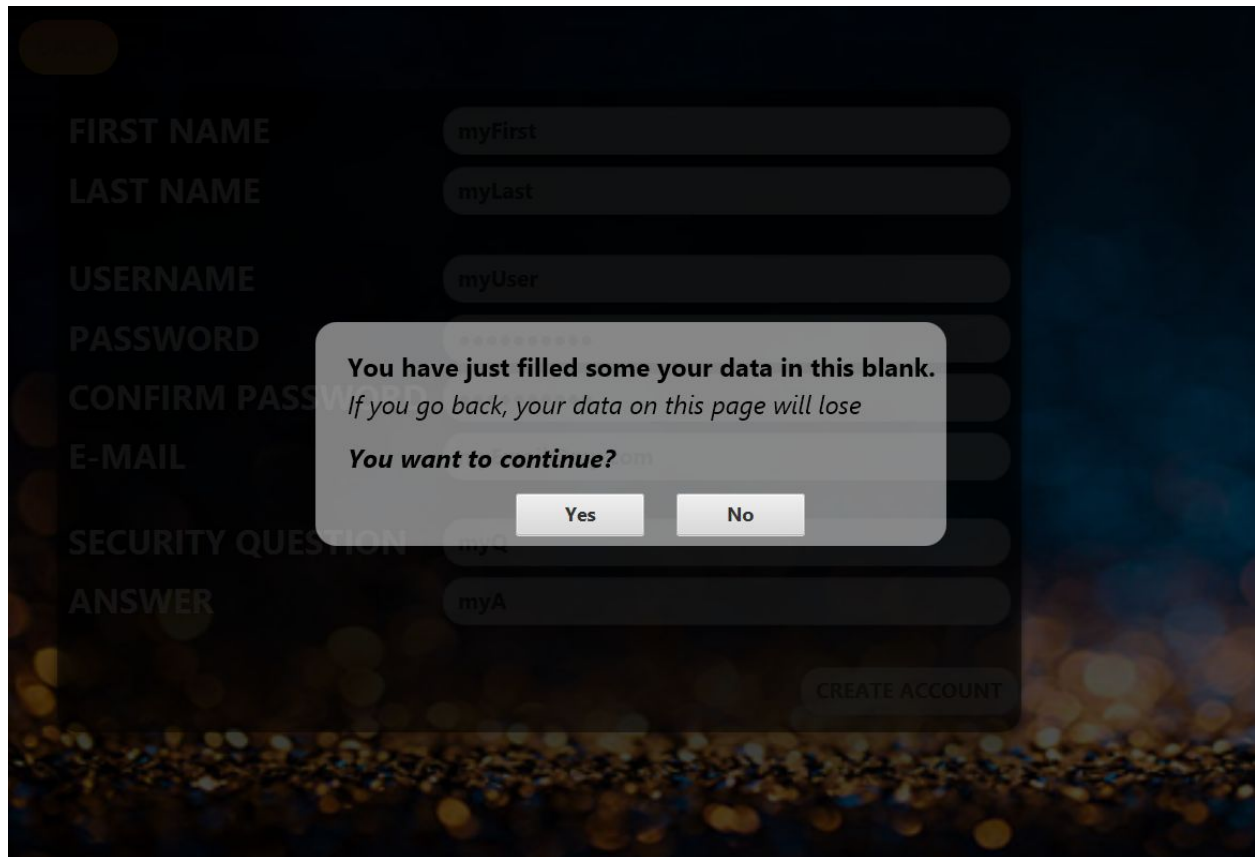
FIRST NAME
myFirst
LAST NAME
myLast
USERNAME
myUser
PASSWORD
••••••••••
CONFIRM PASS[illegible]
E-MAIL
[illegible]om
SECURITY QUES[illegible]
myQ
ANSWER
myA
CREATE ACCOUNT

You have just filled some your data in this blank.
If you go back, your data on this page will lose
You want to continue?
Yes
No